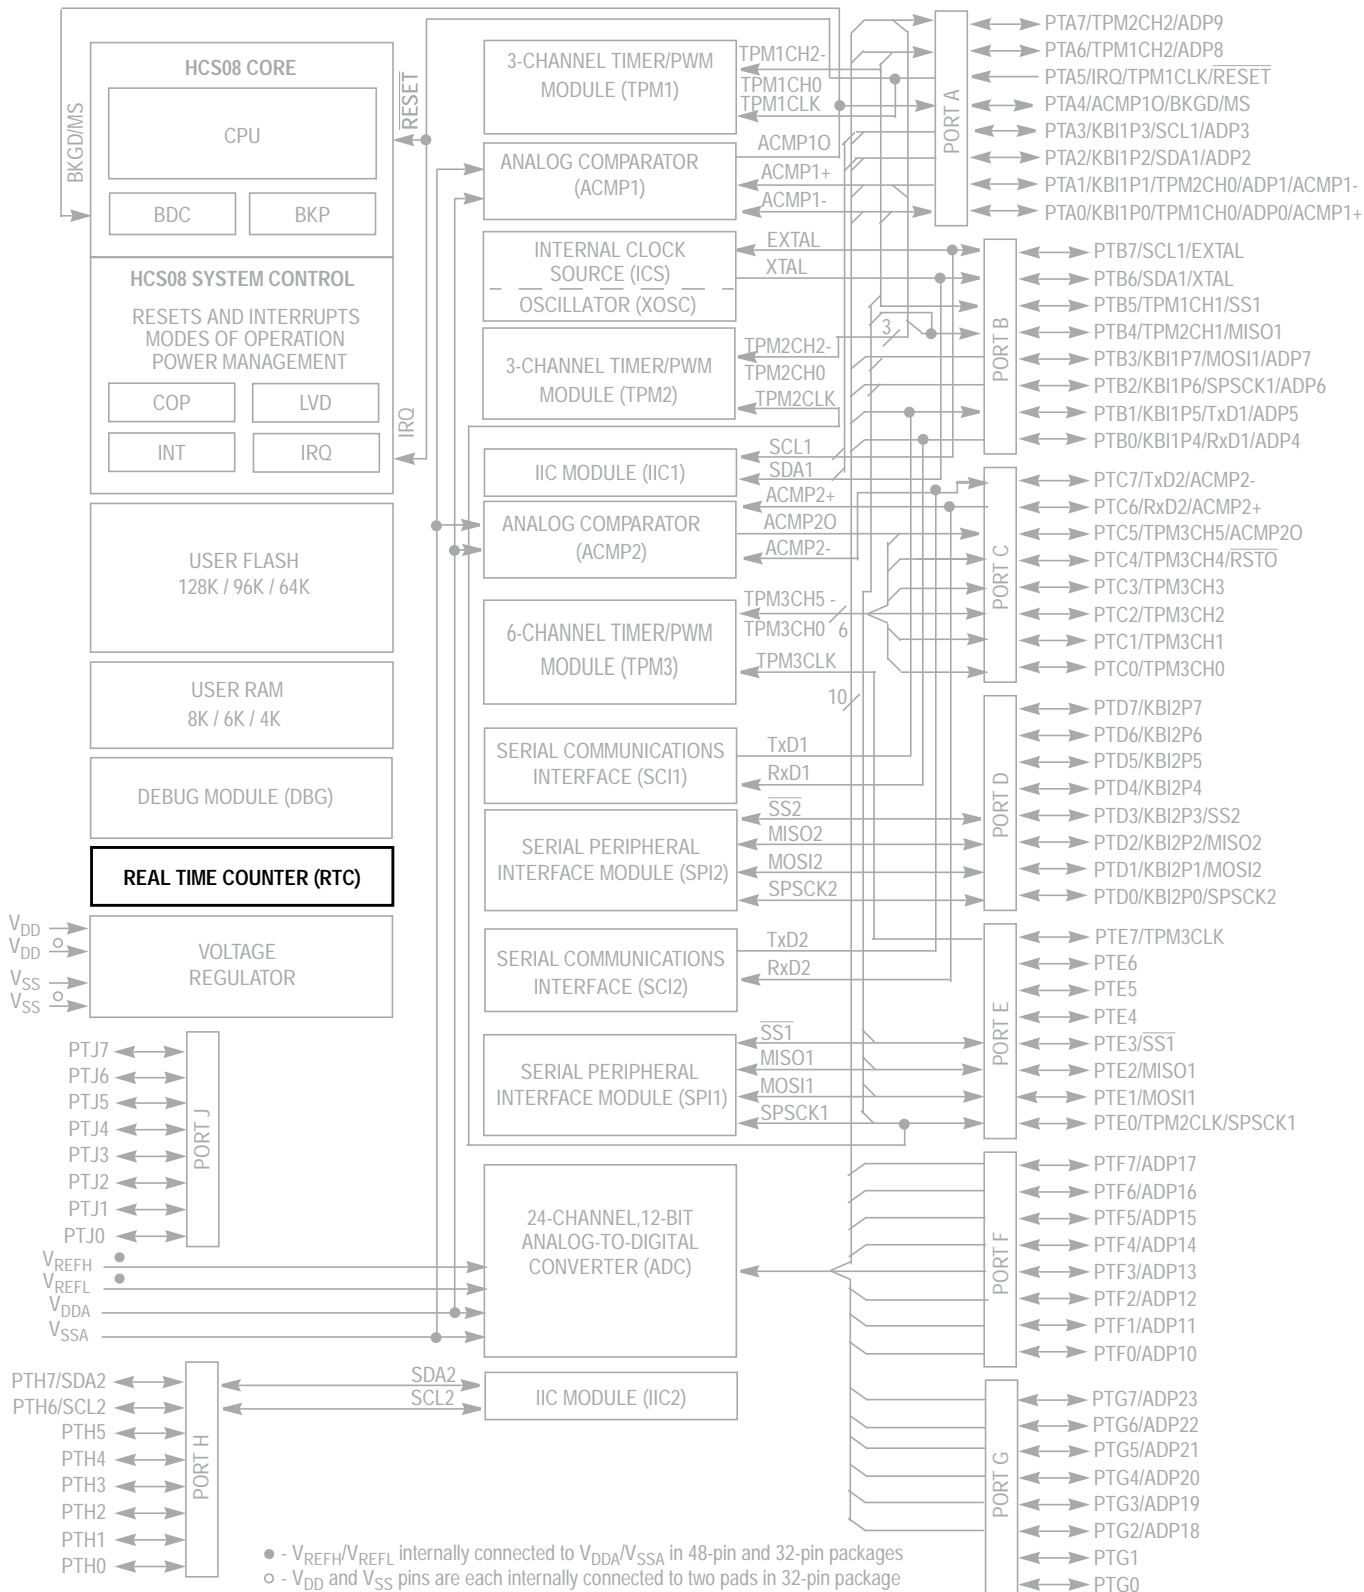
BKGD/MS

HCS08 CORE

CPU

BDC

BKP

RESET

HCS08 SYSTEM CONTROL

RESETS AND INTERRUPTS
MODES OF OPERATION
POWER MANAGEMENT

COP

LVD

INT

IRQ

IRQ

USER FLASH
128K / 96K / 64K

USER RAM
8K / 6K / 4K

DEBUG MODULE (DBG)

REAL TIME COUNTER (RTC)

$V_{DD}$
$V_{DD}$
$V_{SS}$
$V_{SS}$

VOLTAGE
REGULATOR

PTJ7
PTJ6
PTJ5
PTJ4
PTJ3
PTJ2
PTJ1
PTJ0

PORT J

$V_{REFH}$
$V_{REFL}$
$V_{DDA}$
$V_{SSA}$

PTH7/SDA2
PTH6/SCL2
PTH5
PTH4
PTH3
PTH2
PTH1
PTH0

PORT H

3-CHANNEL TIMER/PWM
MODULE (TPM1)

TPM1CH2-
TPM1CH0
TPM1CLK

ANALOG COMPARATOR
(ACMP1)

ACMP1O
ACMP1+
ACMP1-

INTERNAL CLOCK
SOURCE (ICS)
OSCILLATOR (XOSC)

EXTAL
XTAL

3-CHANNEL TIMER/PWM
MODULE (TPM2)

TPM2CH2-
TPM2CH0
TPM2CLK

3

IIC MODULE (IIC1)

SCL1
SDA1

ANALOG COMPARATOR
(ACMP2)

ACMP2+
ACMP2O
ACMP2-

6-CHANNEL TIMER/PWM
MODULE (TPM3)

TPM3CH5 -
TPM3CH0
6
TPM3CLK

10

SERIAL COMMUNICATIONS
INTERFACE (SCI1)

TxD1
RxD1

SERIAL PERIPHERAL
INTERFACE MODULE (SPI2)

$\overline{SS2}$
MISO2
MOSI2
SPSCK2

SERIAL COMMUNICATIONS
INTERFACE (SCI2)

TxD2
RxD2

SERIAL PERIPHERAL
INTERFACE MODULE (SPI1)

$\overline{SS1}$
MISO1
MOSI1
SPSCK1

24-CHANNEL,12-BIT
ANALOG-TO-DIGITAL
CONVERTER (ADC)

SDA2
SCL2

IIC MODULE (IIC2)

PORT A

PTA7/TPM2CH2/ADP9
PTA6/TPM1CH2/ADP8
PTA5/IRQ/TPM1CLK/$\overline{RESET}$
PTA4/ACMP1O/BKGD/MS
PTA3/KBI1P3/SCL1/ADP3
PTA2/KBI1P2/SDA1/ADP2
PTA1/KBI1P1/TPM2CH0/ADP1/ACMP1-
PTA0/KBI1P0/TPM1CH0/ADP0/ACMP1+

PORT B

PTB7/SCL1/EXTAL
PTB6/SDA1/XTAL
PTB5/TPM1CH1/SS1
PTB4/TPM2CH1/MISO1
PTB3/KBI1P7/MOSI1/ADP7
PTB2/KBI1P6/SPSCK1/ADP6
PTB1/KBI1P5/TxD1/ADP5
PTB0/KBI1P4/RxD1/ADP4

PORT C

PTC7/TxD2/ACMP2-
PTC6/RxD2/ACMP2+
PTC5/TPM3CH5/ACMP2O
PTC4/TPM3CH4/$\overline{RSTO}$
PTC3/TPM3CH3
PTC2/TPM3CH2
PTC1/TPM3CH1
PTC0/TPM3CH0

PORT D

PTD7/KBI2P7
PTD6/KBI2P6
PTD5/KBI2P5
PTD4/KBI2P4
PTD3/KBI2P3/SS2
PTD2/KBI2P2/MISO2
PTD1/KBI2P1/MOSI2
PTD0/KBI2P0/SPSCK2

PORT E

PTE7/TPM3CLK
PTE6
PTE5
PTE4
PTE3/$\overline{SS1}$
PTE2/MISO1
PTE1/MOSI1
PTE0/TPM2CLK/SPSCK1

PORT F

PTF7/ADP17
PTF6/ADP16
PTF5/ADP15
PTF4/ADP14
PTF3/ADP13
PTF2/ADP12
PTF1/ADP11
PTF0/ADP10

PORT G

PTG7/ADP23
PTG6/ADP22
PTG5/ADP21
PTG4/ADP20
PTG3/ADP19
PTG2/ADP18
PTG1
PTG0

● - $V_{REFH}$/$V_{REFL}$ internally connected to $V_{DDA}$/$V_{SSA}$ in 48-pin and 32-pin packages
○ - $V_{DD}$ and $V_{SS}$ pins are each internally connected to two pads in 32-pin package